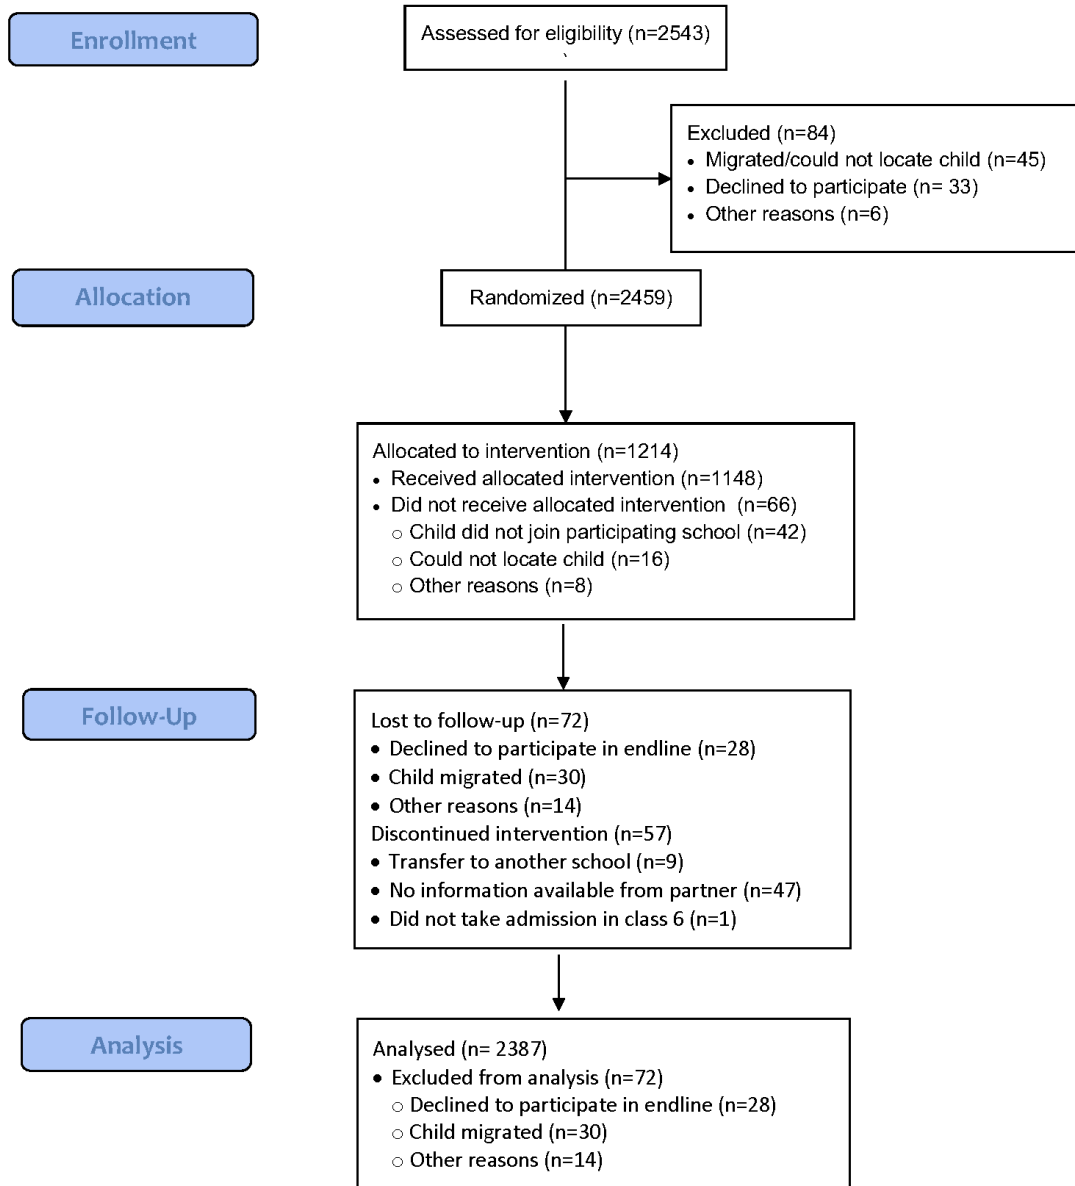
Enrollment

Assessed for eligibility (n=2543)
`

Excluded (n=84)
- Migrated/could not locate child (n=45)
- Declined to participate (n= 33)
- Other reasons (n=6)

Allocation

Randomized (n=2459)

Allocated to intervention (n=1214)
- Received allocated intervention (n=1148)
- Did not receive allocated intervention (n=66)
  - Child did not join participating school (n=42)
  - Could not locate child (n=16)
  - Other reasons (n=8)

Follow-Up

Lost to follow-up (n=72)
- Declined to participate in endline (n=28)
- Child migrated (n=30)
- Other reasons (n=14)

Discontinued intervention (n=57)
- Transfer to another school (n=9)
- No information available from partner (n=47)
- Did not take admission in class 6 (n=1)

Analysis

Analysed (n= 2387)
- Excluded from analysis (n=72)
  - Declined to participate in endline (n=28)
  - Child migrated (n=30)
  - Other reasons (n=14)